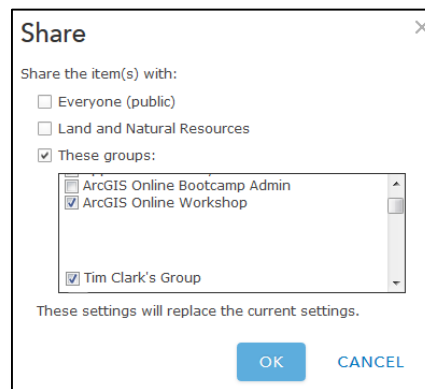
Share

Share the item(s) with:

Everyone (public)

Land and Natural Resources

These groups:

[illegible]

ArcGIS Online Bootcamp Admin

ArcGIS Online Workshop

Tim Clark's Group

These settings will replace the current settings.

OK

CANCEL